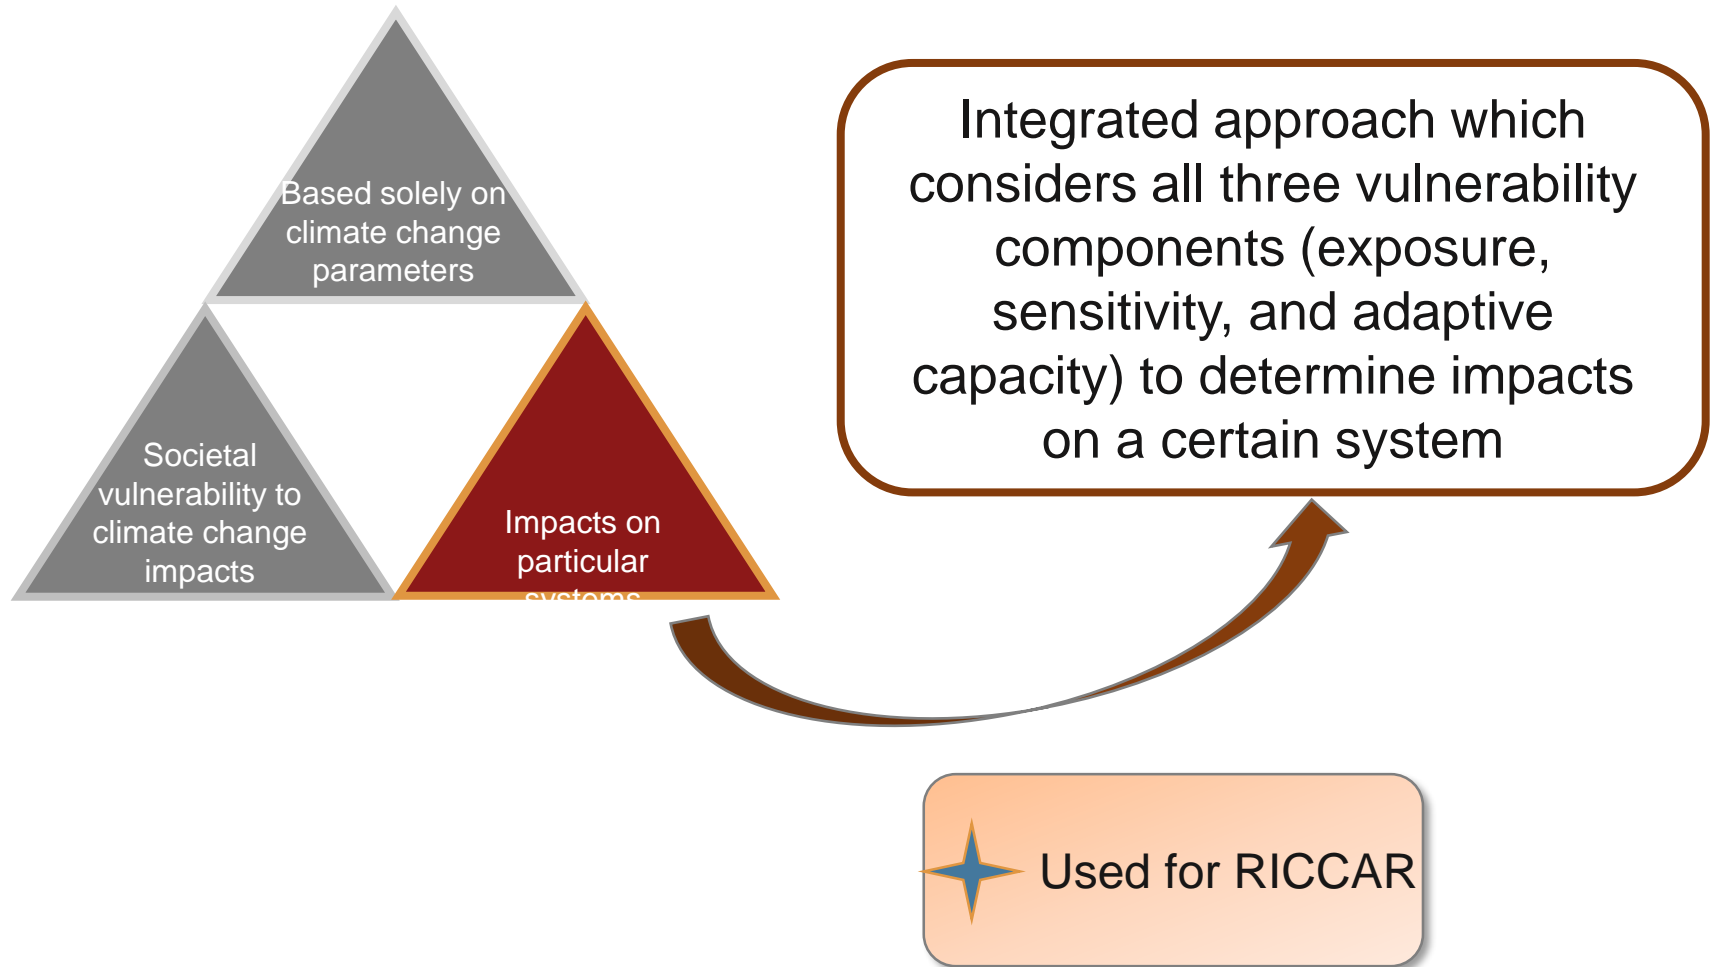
Based solely on climate change parameters

Societal vulnerability to climate change impacts

Impacts on particular systems

Integrated approach which considers all three vulnerability components (exposure, sensitivity, and adaptive capacity) to determine impacts on a certain system

Used for RICCAR